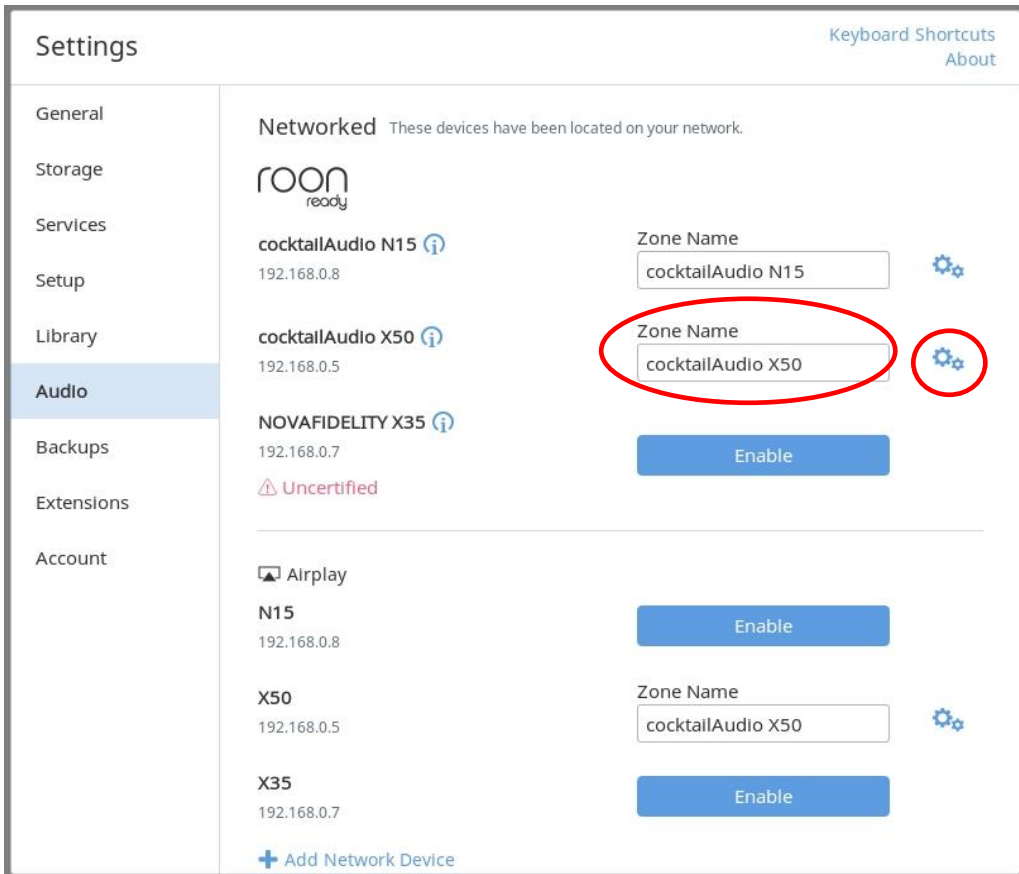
Settings

Keyboard Shortcuts
About

General
Storage
Services
Setup
Library
Audio
Backups
Extensions
Account

Networked These devices have been located on your network.

roon ready

cocktailAudio N15
192.168.0.8
Zone Name
cocktailAudio N15

cocktailAudio X50
192.168.0.5
Zone Name
cocktailAudio X50

NOVAFIDELITY X35
192.168.0.7
⚠ Uncertified
Enable

Airplay

N15
192.168.0.8
Enable

X50
192.168.0.5
Zone Name
cocktailAudio X50

X35
192.168.0.7
Enable

+ Add Network Device